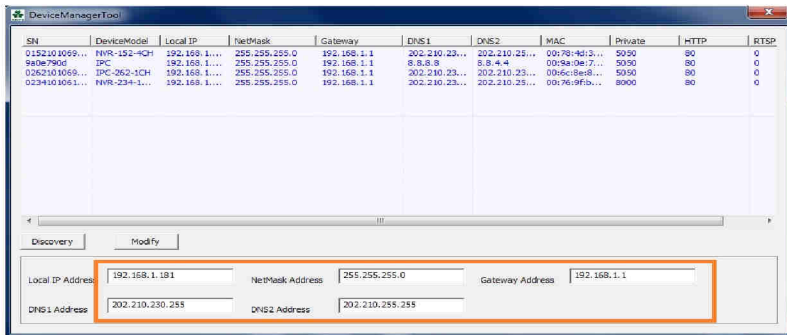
DeviceManagerTool

| SN | DeviceModel | Local IP | NetMask | Gateway | DNS1 | DNS2 | MAC | Private | HTTP | RTSP |
|---|---|---|---|---|---|---|---|---|---|---|
| 0152101069... | NVR-152-4CH | 192.168.1.... | 255.255.255.0 | 192.168.1.1 | 202.210.23... | 202.210.25... | 00:78:4d:3... | 5050 | 80 | 0 |
| 9a0e790d | IPC | 192.168.1.... | 255.255.255.0 | 192.168.1.1 | 8.8.8.8 | 8.8.4.4 | 00:9a:0e:7... | 5050 | 80 | 0 |
| 0262101069... | IPC-262-1CH | 192.168.1.... | 255.255.255.0 | 192.168.1.1 | 202.210.23... | 202.210.23... | 00:6c:8e:8... | 5050 | 80 | 0 |
| 0234101061... | NVR-234-1... | 192.168.1.... | 255.255.255.0 | 192.168.1.1 | 202.210.23... | 202.210.25... | 00:76:9f:b... | 8000 | 80 | 0 |

Discovery

Modify

Local IP Address 192.168.1.181

NetMask Address 255.255.255.0

Gateway Address 192.168.1.1

DNS1 Address 202.210.230.255

DNS2 Address 202.210.255.255